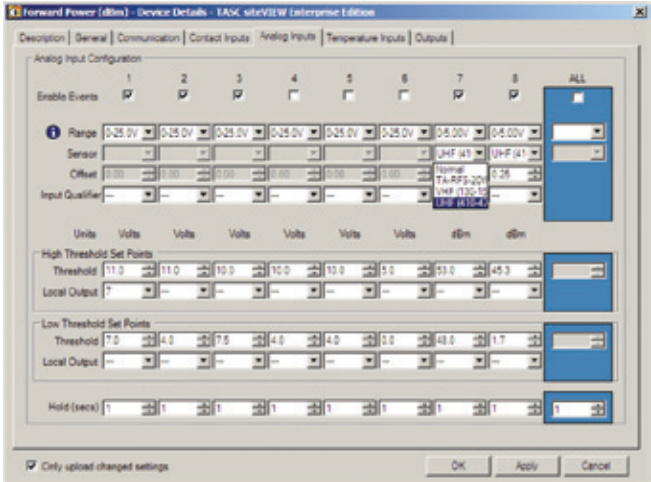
Forward Power (dBm) - Device Details - TASC siteVIEW Enterprise Edition

Description | General | Communication | Contact Inputs | Analog Inputs | Temperature Inputs | Outputs

Analog Input Configuration

| | 1 | 2 | 3 | 4 | 5 | 6 | 7 | 8 | ALL |
|---|---|---|---|---|---|---|---|---|---|
| Enable Events | ☑ | ☑ | ☑ | ☐ | ☐ | ☐ | ☑ | ☑ | ☐ |
| Range | 0-25.0V | 0-25.0V | 0-25.0V | 0-25.0V | 0-25.0V | 0-25.0V | 0-5.00V | 0-5.00V | |
| Sensor | | | | | | | UHF (41 | UHF (41 | |
| Offset | 0.00 | 0.00 | 0.00 | 0.00 | 0.00 | 0.00 | | 0.26 | |
| Input Qualifier | -- | -- | -- | -- | -- | -- | | -- | |
| Units | Volts | Volts | Volts | Volts | Volts | Volts | dBm | dBm | |

Normal
TA-RF5-20V
VHF (130-17
UHF (410-4

High Threshold Set Points

| | | | | | | | | |
|---|---|---|---|---|---|---|---|---|
| Threshold | 11.0 | 11.0 | 10.0 | 10.0 | 10.0 | 5.0 | 53.0 | 45.3 |
| Local Output | 7 | -- | -- | -- | -- | -- | -- | -- |

Low Threshold Set Points

| | | | | | | | | |
|---|---|---|---|---|---|---|---|---|
| Threshold | 7.0 | 4.0 | 7.5 | 4.0 | 4.0 | 0.0 | 48.0 | 1.7 |
| Local Output | -- | -- | -- | -- | -- | -- | -- | -- |

Hold (secs) 1 1 1 1 1 1 1 1 1

☑ Only upload changed settings

OK Apply Cancel